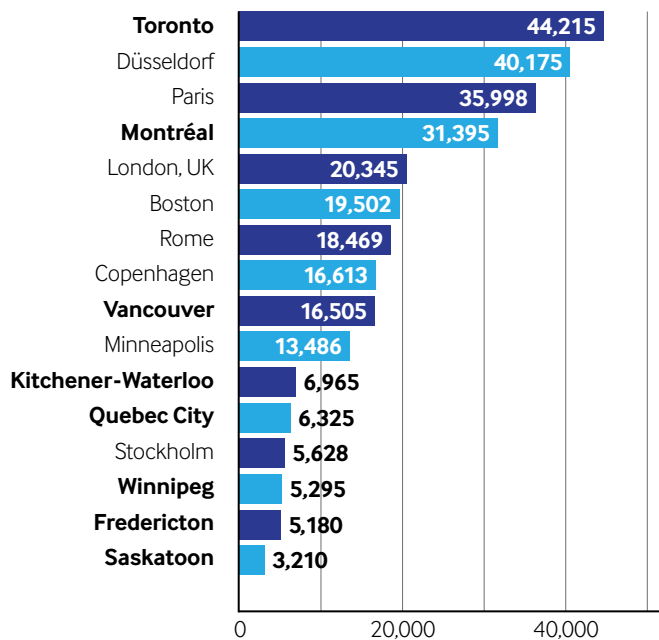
| | |
|---|---|
| Toronto | 44,215 |
| Düsseldorf | 40,175 |
| Paris | 35,998 |
| Montréal | 31,395 |
| London, UK | 20,345 |
| Boston | 19,502 |
| Rome | 18,469 |
| Copenhagen | 16,613 |
| Vancouver | 16,505 |
| Minneapolis | 13,486 |
| Kitchener-Waterloo | 6,965 |
| Quebec City | 6,325 |
| Stockholm | 5,628 |
| Winnipeg | 5,295 |
| Fredericton | 5,180 |
| Saskatoon | 3,210 |

0 20,000 40,000